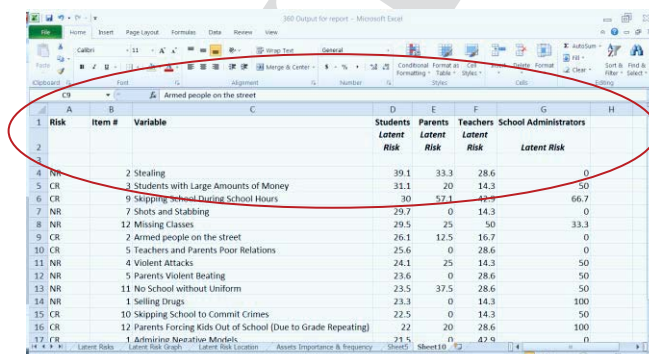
360 Output for report - Microsoft Excel

File Home Insert Page Layout Formulas Data Review View

Paste Calibri 11 Wrap Text General Merge & Center Conditional Formatting Format as Table Cell Styles Insert Delete Format AutoSum Fill Clear Sort & Filter Find & Select

Clipboard Font Alignment Number Styles Cells Editing

C9 $f_x$ Armed people on the street

| | A | B | C | D | E | F | G | H |
|---|---|---|---|---|---|---|---|---|
| 1 | Risk | Item # | Variable | Students | Parents | Teachers | School Administrators | |
| 2 | | | | Latent Risk | Latent Risk | Latent Risk | Latent Risk | |
| 4 | NR | 2 | Stealing | 39.1 | 33.3 | 28.6 | 0 | |
| 5 | CR | 3 | Students with Large Amounts of Money | 31.1 | 20 | 14.3 | 50 | |
| 6 | CR | 9 | Skipping School During School Hours | 30 | 57.1 | 42.9 | 66.7 | |
| 7 | NR | 7 | Shots and Stabbing | 29.7 | 0 | 14.3 | 0 | |
| 8 | NR | 12 | Missing Classes | 29.5 | 25 | 50 | 33.3 | |
| 9 | CR | 2 | Armed people on the street | 26.1 | 12.5 | 16.7 | 0 | |
| 10 | CR | 5 | Teachers and Parents Poor Relations | 25.6 | 0 | 28.6 | 0 | |
| 11 | NR | 4 | Violent Attacks | 24.1 | 25 | 14.3 | 50 | |
| 12 | NR | 5 | Parents Violent Beating | 23.6 | 0 | 28.6 | 50 | |
| 13 | NR | 11 | No School without Uniform | 23.5 | 37.5 | 28.6 | 50 | |
| 14 | NR | 1 | Selling Drugs | 23.3 | 0 | 14.3 | 100 | |
| 15 | CR | 10 | Skipping School to Commit Crimes | 22.5 | 0 | 14.3 | 50 | |
| 16 | CR | 12 | Parents Forcing Kids Out of School (Due to Grade Repeating) | 22 | 20 | 28.6 | 100 | |
| 17 | CR | 1 | Admiring Negative Models | 21.5 | 0 | 42.9 | 0 | |

Latent Risks | Latent Risk Graph | Latent Risk Location | Assets Importance & frequency | Sheet5 | Sheet10